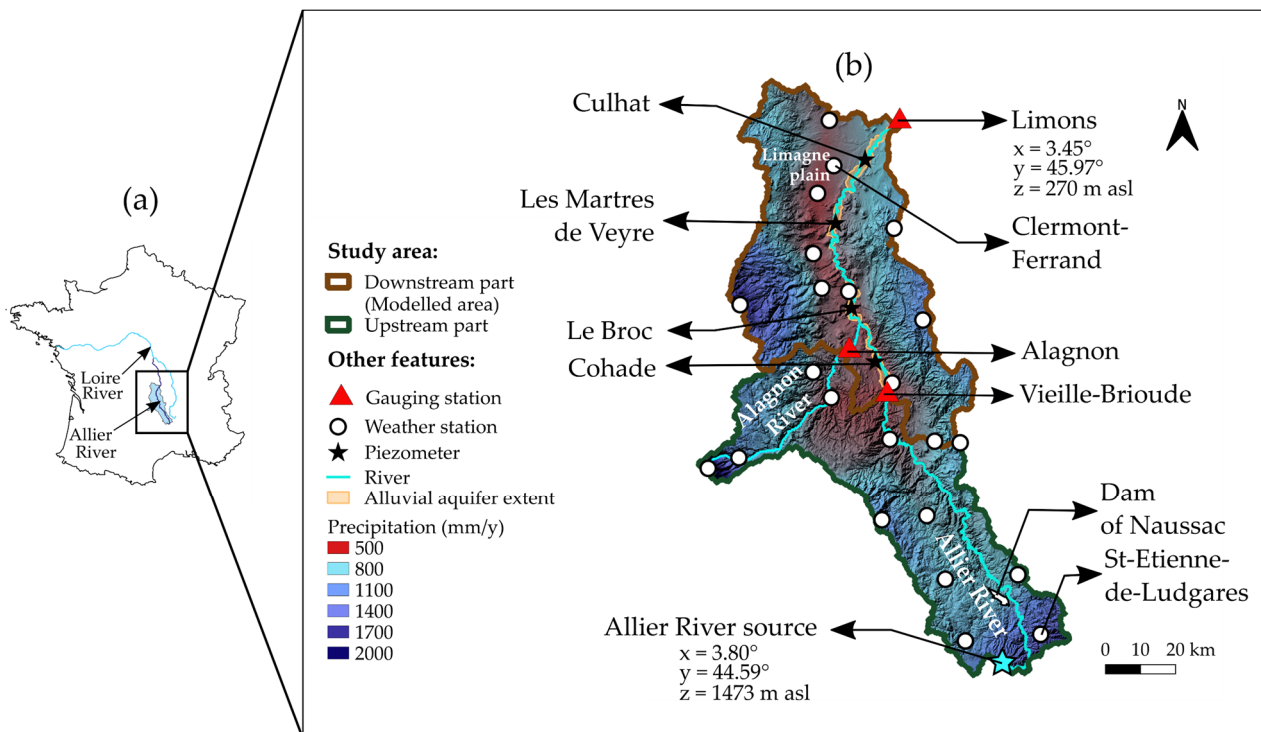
(a)

Loire River

Allier River

(b)

Culhat

Limagne plain

Les Martres de Veyre

Le Broc

Cohade

Alagnon River

Limons
x = 3.45°
y = 45.97°
z = 270 m asl

N

Clermont-Ferrand

Alagnon

Vieille-Brioude

Dam of Naussac

St-Etienne-de-Ludgares

Allier River

Allier River source
x = 3.80°
y = 44.59°
z = 1473 m asl

0 10 20 km

**Study area:**
Downstream part (Modelled area)
Upstream part

**Other features:**
Gauging station
Weather station
Piezometer
River
Alluvial aquifer extent

Precipitation (mm/y)
500
800
1100
1400
1700
2000